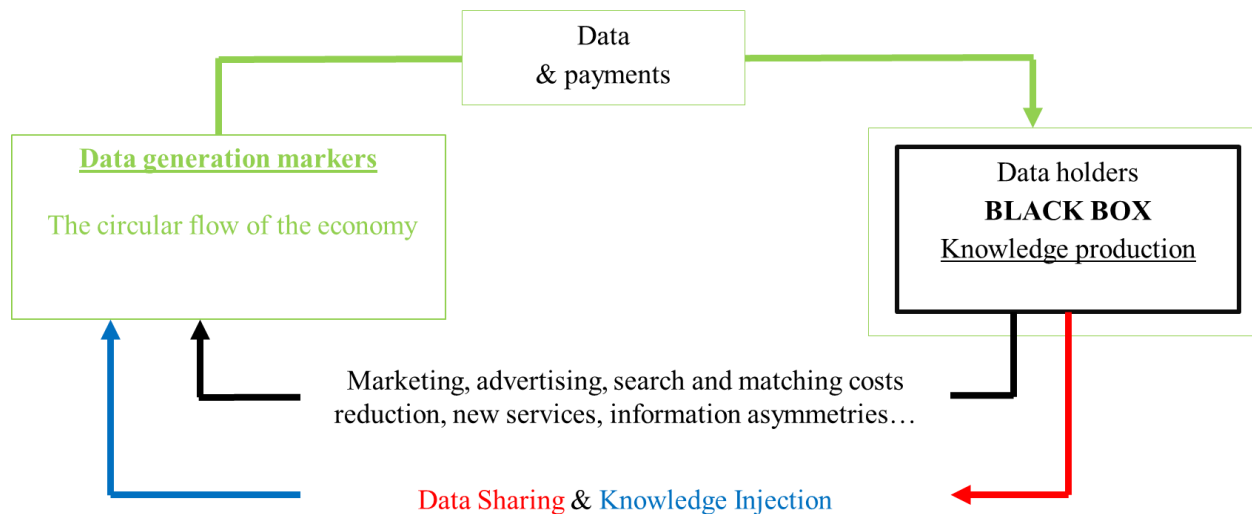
Data
& payments

Data generation markers

The circular flow of the economy

Data holders
BLACK BOX
Knowledge production

Marketing, advertising, search and matching costs reduction, new services, information asymmetries…

Data Sharing & Knowledge Injection